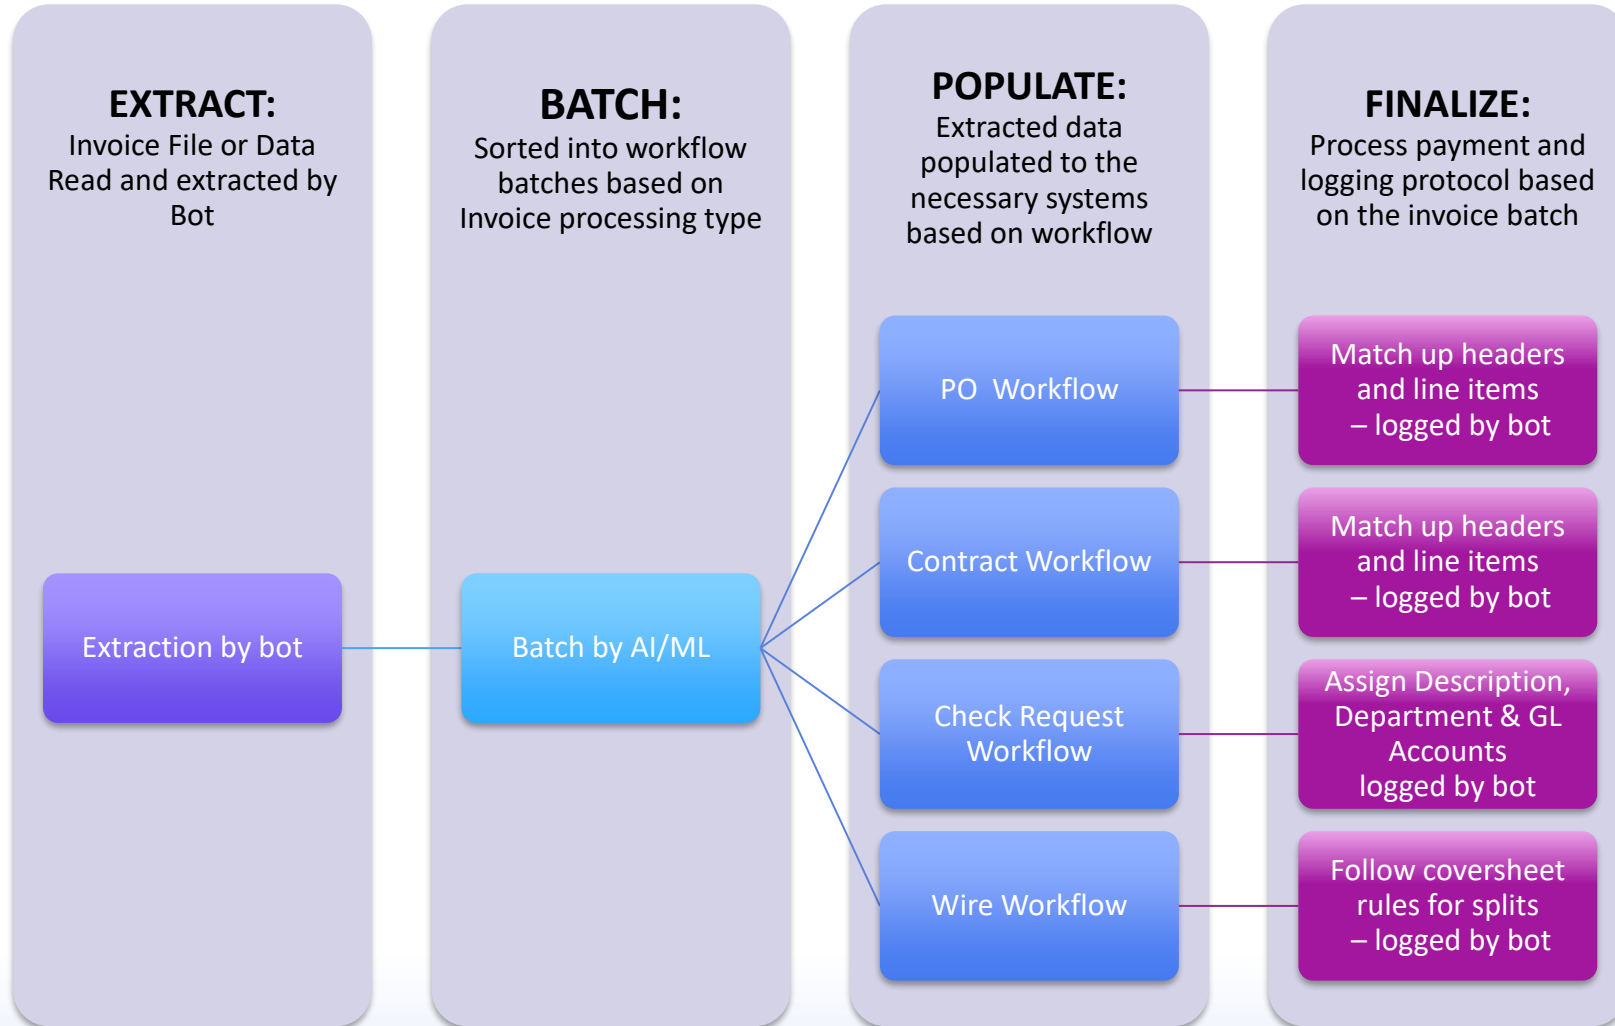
EXTRACT:
Invoice File or Data Read and extracted by Bot

Extraction by bot

BATCH:
Sorted into workflow batches based on Invoice processing type

Batch by AI/ML

POPULATE:
Extracted data populated to the necessary systems based on workflow

PO Workflow

Contract Workflow

Check Request Workflow

Wire Workflow

FINALIZE:
Process payment and logging protocol based on the invoice batch

Match up headers and line items – logged by bot

Match up headers and line items – logged by bot

Assign Description, Department & GL Accounts logged by bot

Follow coversheet rules for splits – logged by bot